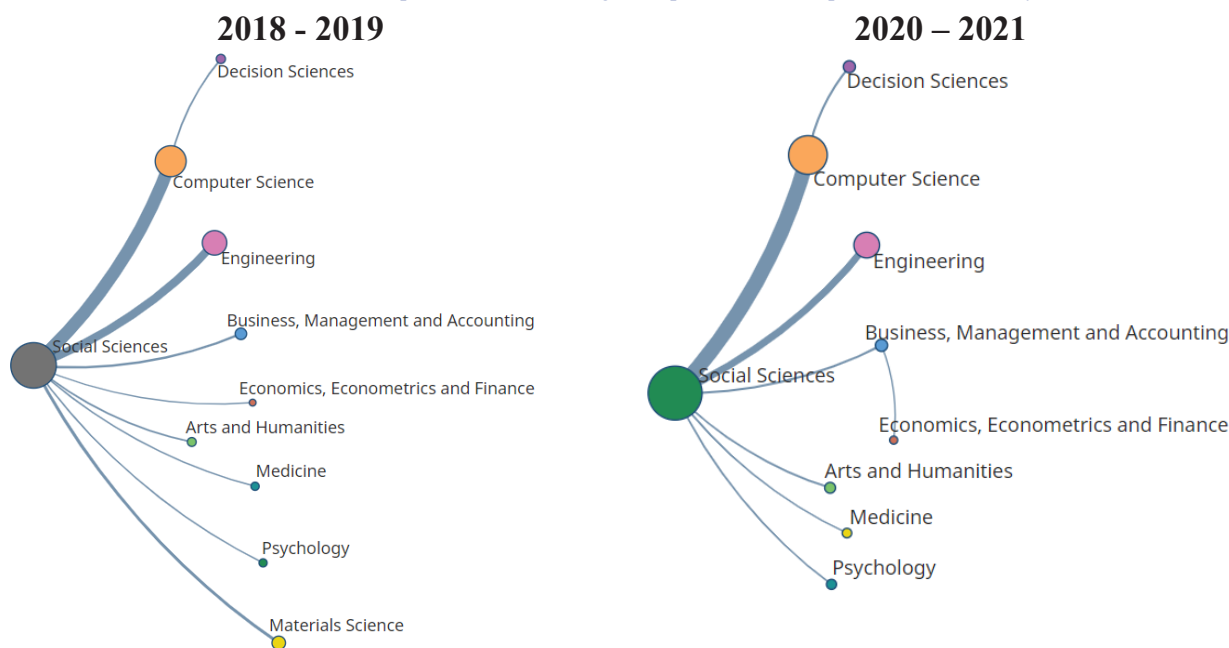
2018 - 2019

Decision Sciences

Computer Science

Engineering

Business, Management and Accounting

Social Sciences

Economics, Econometrics and Finance

Arts and Humanities

Medicine

Psychology

Materials Science

2020 – 2021

Decision Sciences

Computer Science

Engineering

Business, Management and Accounting

Social Sciences

Economics, Econometrics and Finance

Arts and Humanities

Medicine

Psychology